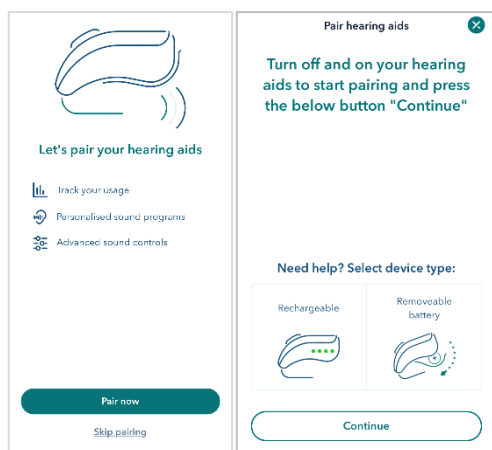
Let's pair your hearing aids

Track your usage

Personalised sound programs

Advanced sound controls

Pair now

Skip pairing

Pair hearing aids

Turn off and on your hearing aids to start pairing and press the below button "Continue"

Need help? Select device type:

Rechargeable

Removeable battery

Continue